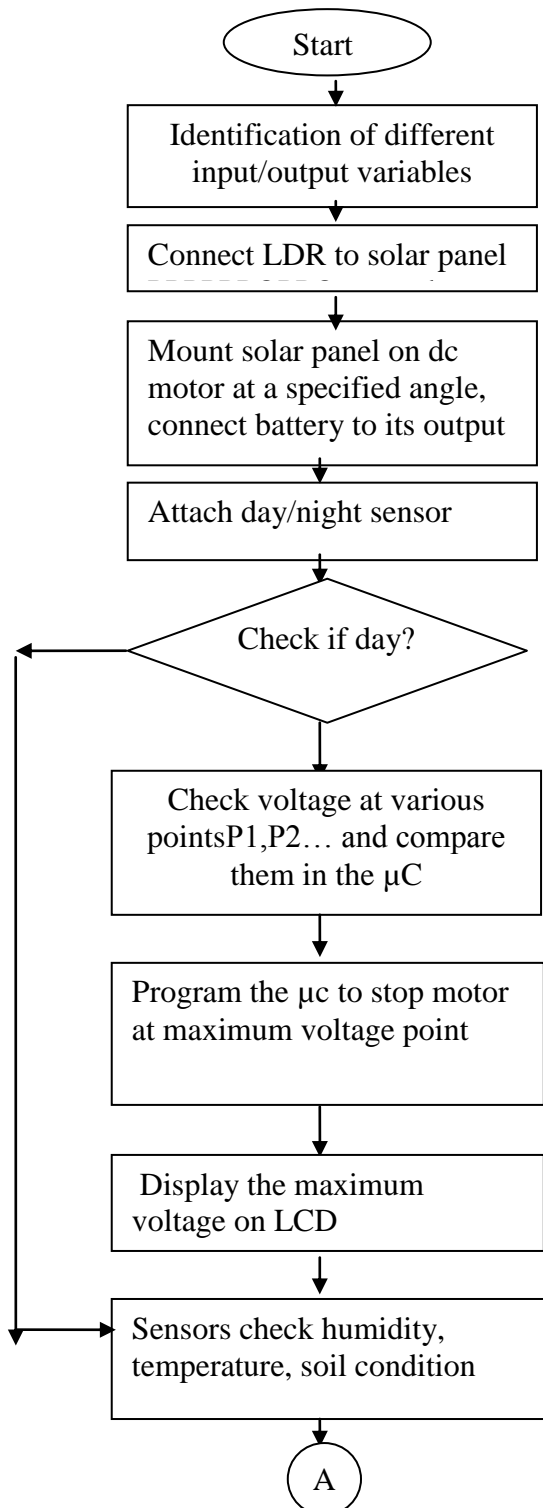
Start

Identification of different input/output variables

Connect LDR to solar panel

Mount solar panel on dc motor at a specified angle, connect battery to its output

Attach day/night sensor

Check if day?

Check voltage at various pointsP1,P2… and compare them in the μC

Program the μc to stop motor at maximum voltage point

Display the maximum voltage on LCD

Sensors check humidity, temperature, soil condition

A